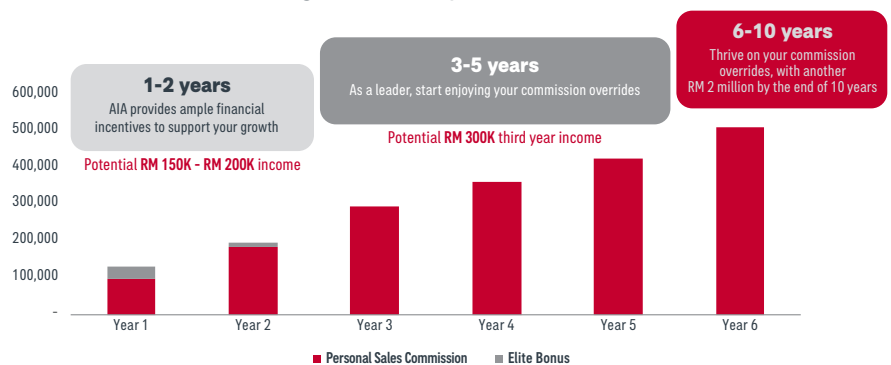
1-2 years
AIA provides ample financial incentives to support your growth

Potential RM 150K - RM 200K income

3-5 years
As a leader, start enjoying your commission overrides

Potential RM 300K third year income

6-10 years
Thrive on your commission overrides, with another RM 2 million by the end of 10 years

600,000
500,000
400,000
300,000
200,000
100,000
-

Year 1
Year 2
Year 3
Year 4
Year 5
Year 6

Personal Sales Commission
Elite Bonus